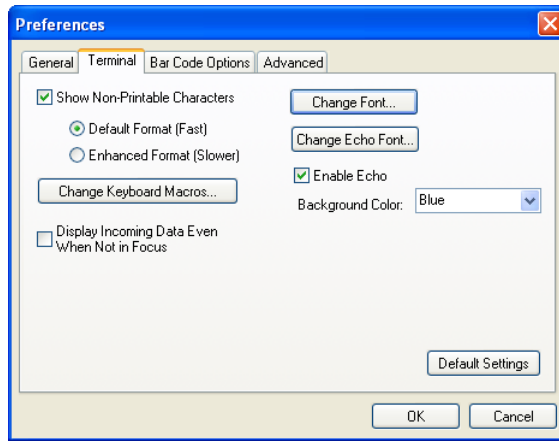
Preferences

General | Terminal | Bar Code Options | Advanced

Show Non-Printable Characters

Default Format (Fast)

Enhanced Format (Slower)

Change Keyboard Macros...

Display Incoming Data Even When Not in Focus

Change Font...

Change Echo Font...

Enable Echo

Background Color: Blue

Default Settings

OK

Cancel